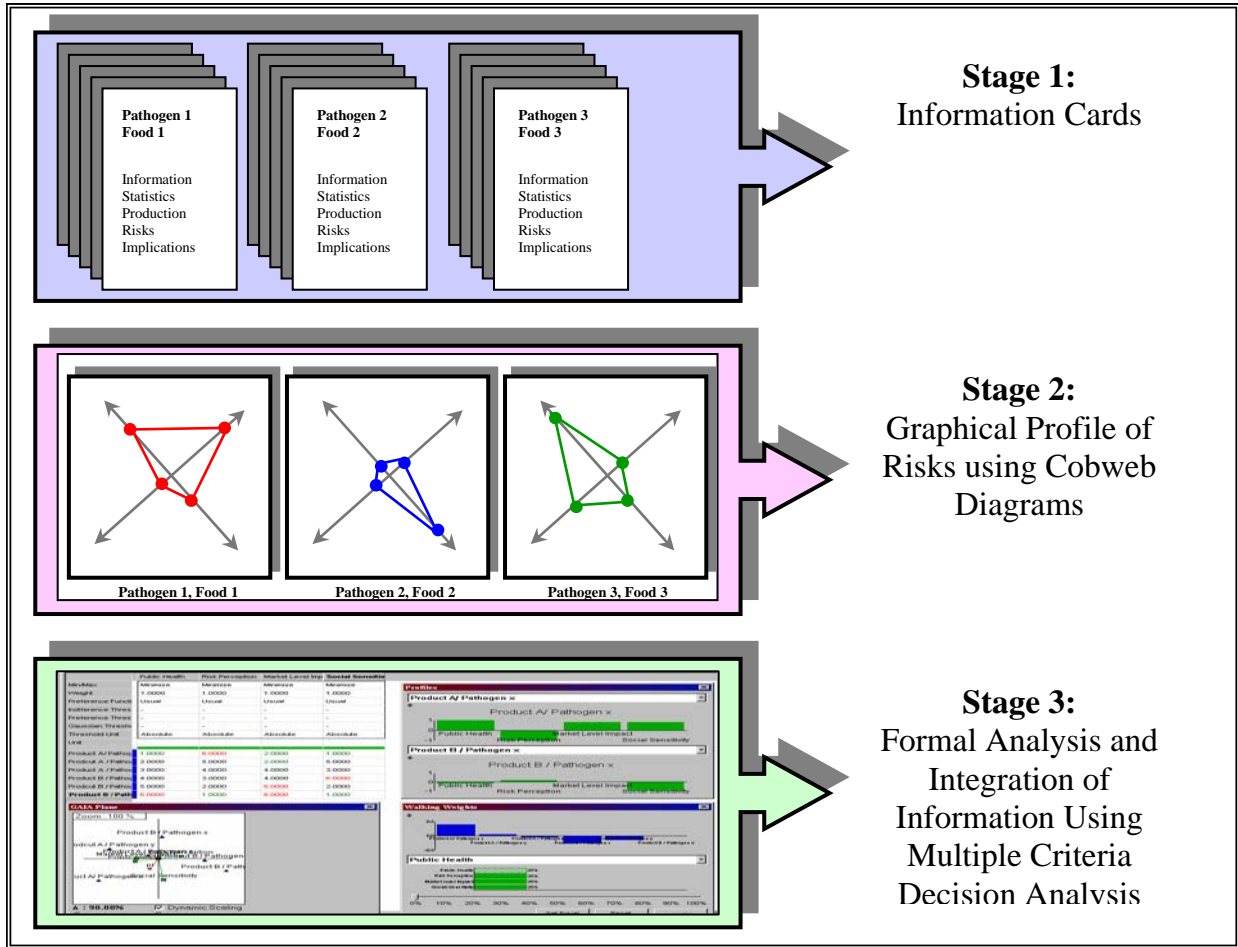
Pathogen 1
Food 1

Information
Statistics
Production
Risks
Implications

Pathogen 2
Food 2

Information
Statistics
Production
Risks
Implications

Pathogen 3
Food 3

Information
Statistics
Production
Risks
Implications

**Stage 1:**
Information Cards

Pathogen 1, Food 1

Pathogen 2, Food 2

Pathogen 3, Food 3

**Stage 2:**
Graphical Profile of Risks using Cobweb Diagrams

| | Public Health | Risk Perception | Market Level Imp | Social Sensitiv |
|---|---|---|---|---|
| Min/Max | Minimize | Minimize | Minimize | Minimize |
| Weight | 1.0000 | 1.0000 | 1.0000 | 1.0000 |
| Preference Funct | Usual | Usual | Usual | Usual |
| Indifference Thres | - | - | - | - |
| Preference Thres | - | - | - | - |
| Gaussian Thresh | - | - | - | - |
| Threshold Unit | Absolute | Absolute | Absolute | Absolute |
| Unit | | | | |
| Product A / Pathog | 1.0000 | 6.0000 | 2.0000 | 1.0000 |
| Product A / Pathog | 2.0000 | 5.0000 | 2.0000 | 5.0000 |
| Product A / Pathog | 3.0000 | 4.0000 | 4.0000 | 3.0000 |
| Product B / Pathog | 4.0000 | 3.0000 | 4.0000 | 6.0000 |
| Product B / Pathog | 5.0000 | 2.0000 | 5.0000 | 2.0000 |
| Product B / Path | 6.0000 | 1.0000 | 6.0000 | 1.0000 |

GAIA Plane
Zoom : 100 %
Product B / Pathogen x
Product A / Pathogen y
Product A / Pathogen z
Product B / Pathogen
Product B / Pathogen
Product A / Pathogen x
Social Sensitivity
Δ : 90.00%
Dynamic Scaling

Profiles
Product A / Pathogen x
Product A / Pathogen x
Public Health
Risk Perception
Market Level Impact
Social Sensitivity
Product B / Pathogen x
Product B / Pathogen x
Public Health
Risk Perception
Market Level Impact
Social Sensitivity

Walking Weights
Public Health
0% 10% 20% 30% 40% 50% 60% 70% 80% 90% 100%

**Stage 3:**
Formal Analysis and Integration of Information Using Multiple Criteria Decision Analysis